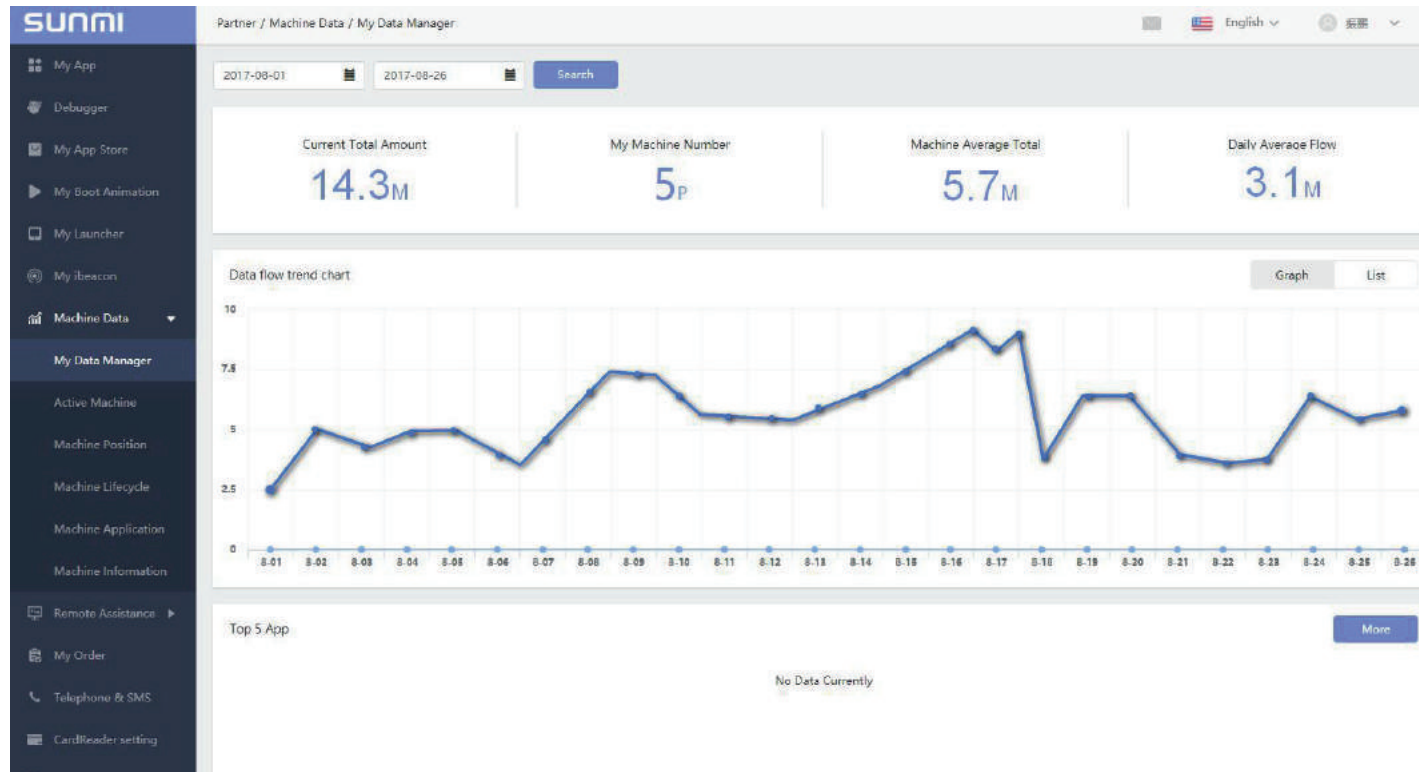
SUNMI

My App
Debugger
My App Store
My Boot Animation
My Launcher
My ibeacon
Machine Data
My Data Manager
Active Machine
Machine Position
Machine Lifecycle
Machine Application
Machine Information
Remote Assistance
My Order
Telephone & SMS
CardReader setting

Partner / Machine Data / My Data Manager

English

2017-08-01
2017-08-26
Search

Current Total Amount
14.3M

My Machine Number
5P

Machine Average Total
5.7M

Daily Average Flow
3.1M

Data flow trend chart

Graph
List

10
7.5
5
2.5
0

8-01 8-02 8-03 8-04 8-05 8-06 8-07 8-08 8-09 8-10 8-11 8-12 8-13 8-14 8-15 8-16 8-17 8-18 8-19 8-20 8-21 8-22 8-23 8-24 8-25 8-26

Top 5 App

More

No Data Currently